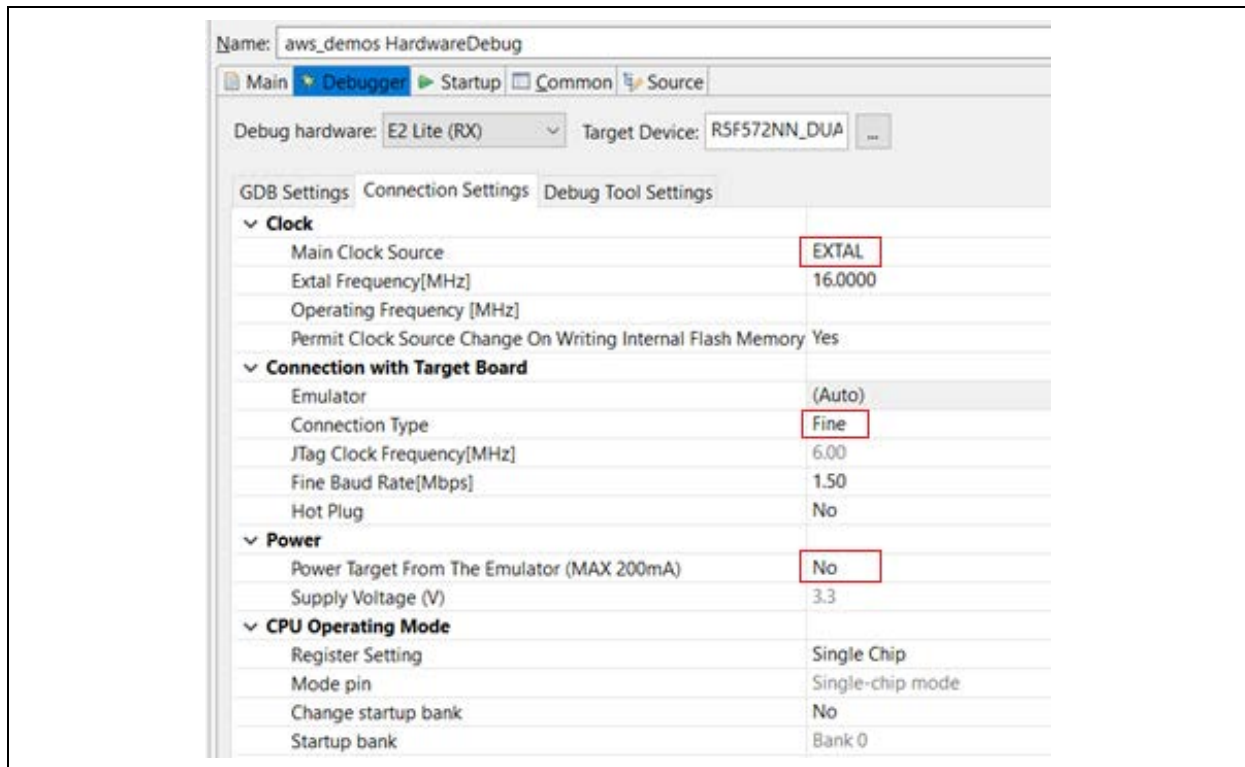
Name: aws_demos HardwareDebug

Main | Debugger | Startup | Common | Source

Debug hardware: E2 Lite (RX) | Target Device: R5F572NN_DUA | ...

GDB Settings | Connection Settings | Debug Tool Settings

| | |
|---|---|
| Clock | |
| Main Clock Source | EXTAL |
| Extal Frequency[MHz] | 16.0000 |
| Operating Frequency [MHz] | |
| Permit Clock Source Change On Writing Internal Flash Memory | Yes |
| Connection with Target Board | |
| Emulator | (Auto) |
| Connection Type | Fine |
| JTag Clock Frequency[MHz] | 6.00 |
| Fine Baud Rate[Mbps] | 1.50 |
| Hot Plug | No |
| Power | |
| Power Target From The Emulator (MAX 200mA) | No |
| Supply Voltage (V) | 3.3 |
| CPU Operating Mode | |
| Register Setting | Single Chip |
| Mode pin | Single-chip mode |
| Change startup bank | No |
| Startup bank | Bank 0 |